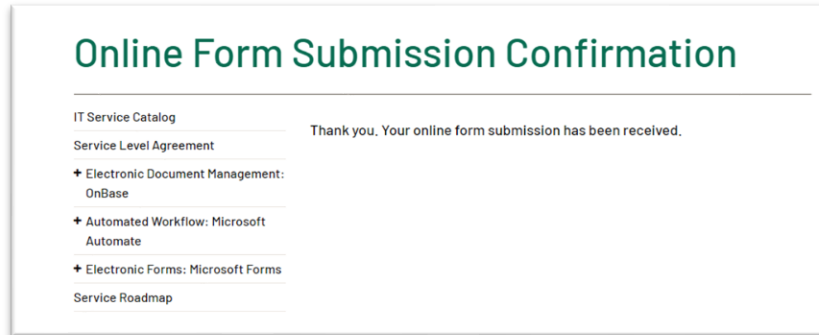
Online Form Submission Confirmation

IT Service Catalog
Service Level Agreement
+ Electronic Document Management: OnBase
+ Automated Workflow: Microsoft Automate
+ Electronic Forms: Microsoft Forms
Service Roadmap

Thank you. Your online form submission has been received.